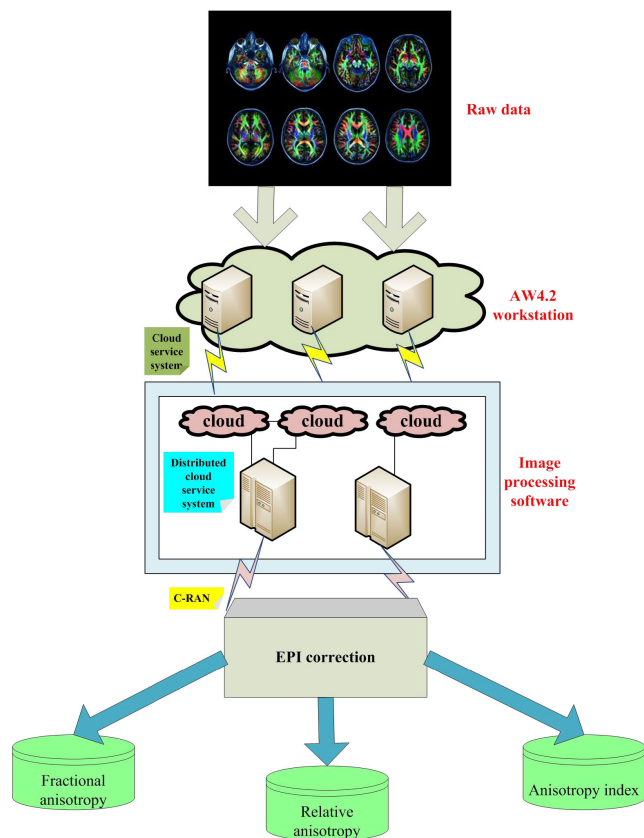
Raw data

AW4.2 workstation

Cloud service system

cloud

cloud

cloud

Distributed cloud service system

Image processing software

C-RAN

EPI correction

Fractional anisotropy

Relative anisotropy

Anisotropy index